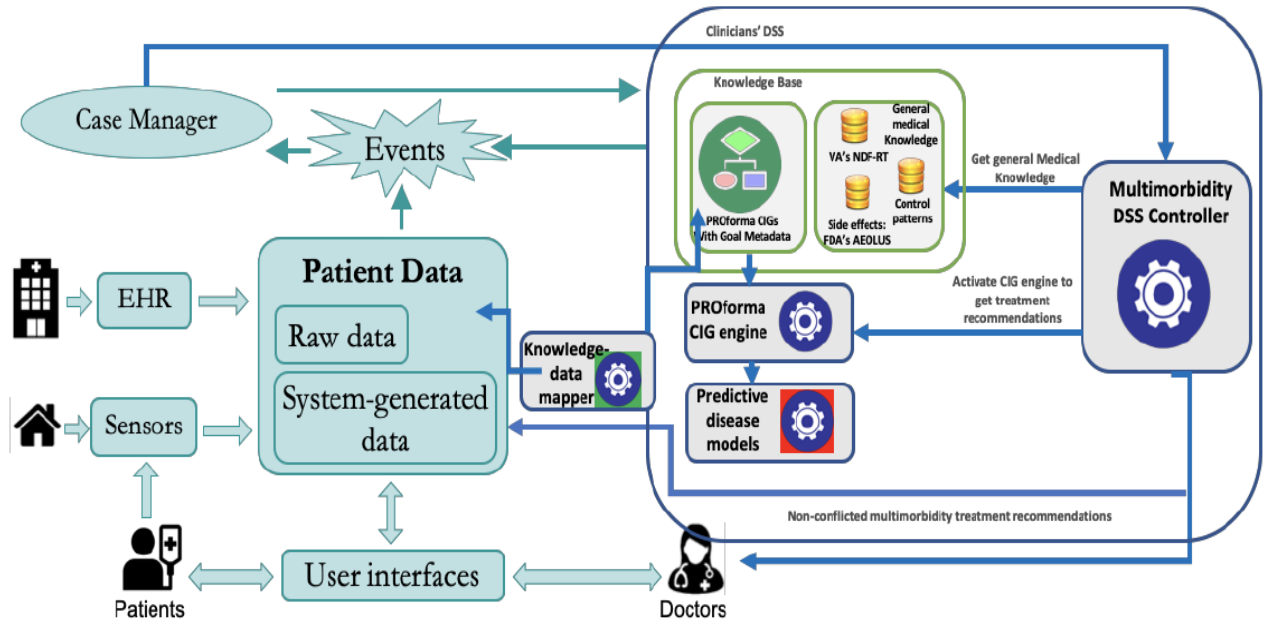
Clinicians' DSS

Knowledge Base

Case Manager

Events

PROforma CIGs With Goal Metadata

General medical Knowledge

VA's NDF-RT

Side effects: FDA's AEOLUS

Control patterns

Get general Medical Knowledge

Multimorbidity DSS Controller

Patient Data

Raw data

System-generated data

EHR

Sensors

Knowledge-data mapper

PROforma CIG engine

Activate CIG engine to get treatment recommendations

Predictive disease models

Non-conflicted multimorbidity treatment recommendations

User interfaces

Patients

Doctors